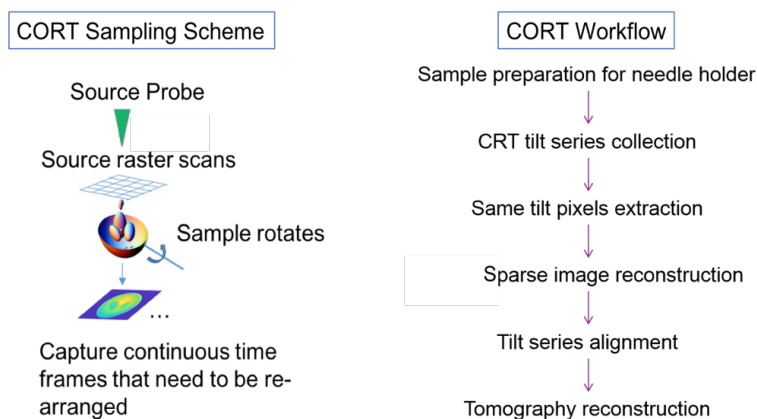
CORT Sampling Scheme

Source Probe

Source raster scans

Sample rotates

...

Capture continuous time frames that need to be rearranged

CORT Workflow

Sample preparation for needle holder

CRT tilt series collection

Same tilt pixels extraction

Sparse image reconstruction

Tilt series alignment

Tomography reconstruction